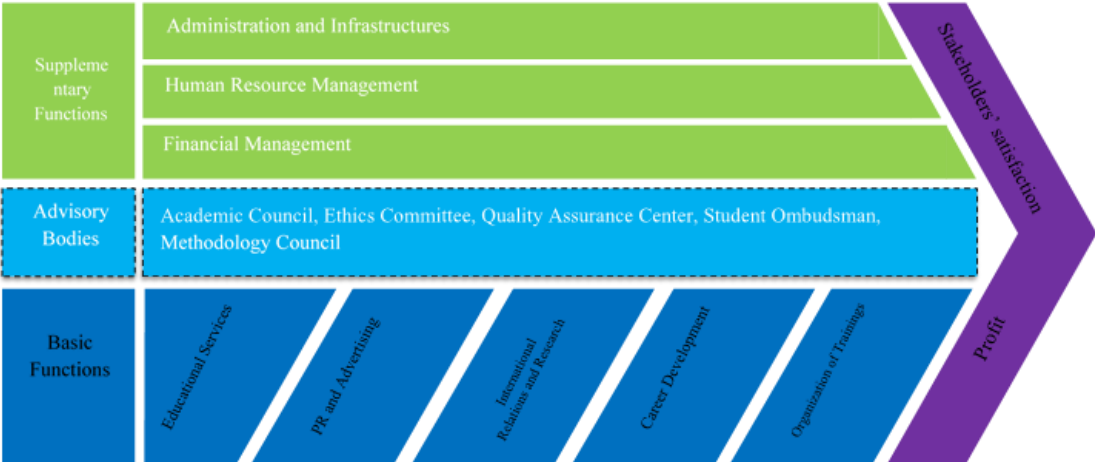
Supplementary Functions

Administration and Infrastructures

Human Resource Management

Financial Management

Advisory Bodies

Academic Council, Ethics Committee, Quality Assurance Center, Student Ombudsman, Methodology Council

Basic Functions

Educational Services

PR and Advertising

International Relations and Research

Career Development

Organization of Trainings

Stakeholders' satisfaction

Profit